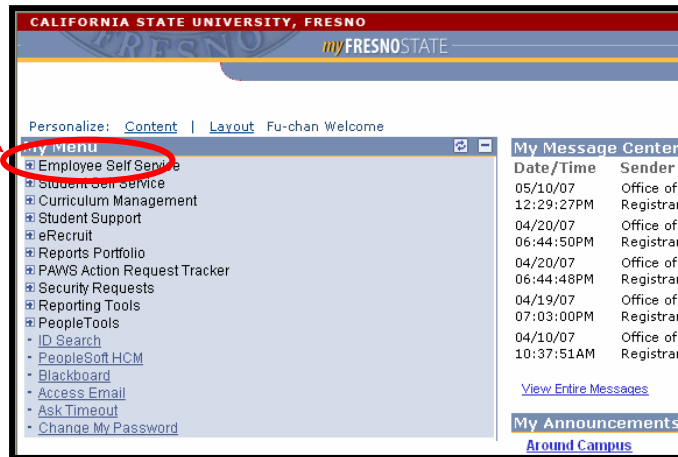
CALIFORNIA STATE UNIVERSITY, FRESNO

FRESNO

myFRESNOSTATE

Personalize: Content | Layout Fu-chan Welcome

My Menu

Employee Self Service
Student Self Service
Curriculum Management
Student Support
eRecruit
Reports Portfolio
PAWS Action Request Tracker
Security Requests
Reporting Tools
PeopleTools
ID Search
PeopleSoft HCM
Blackboard
Access Email
Ask Timeout
Change My Password

My Message Center

| Date/Time | Sender |
|---|---|
| 05/10/07 12:29:27PM | Office of Registrar |
| 04/20/07 06:44:50PM | Office of Registrar |
| 04/20/07 06:44:48PM | Office of Registrar |
| 04/19/07 07:03:00PM | Office of Registrar |
| 04/10/07 10:37:51AM | Office of Registrar |

View Entire Messages

My Announcements

Around Campus